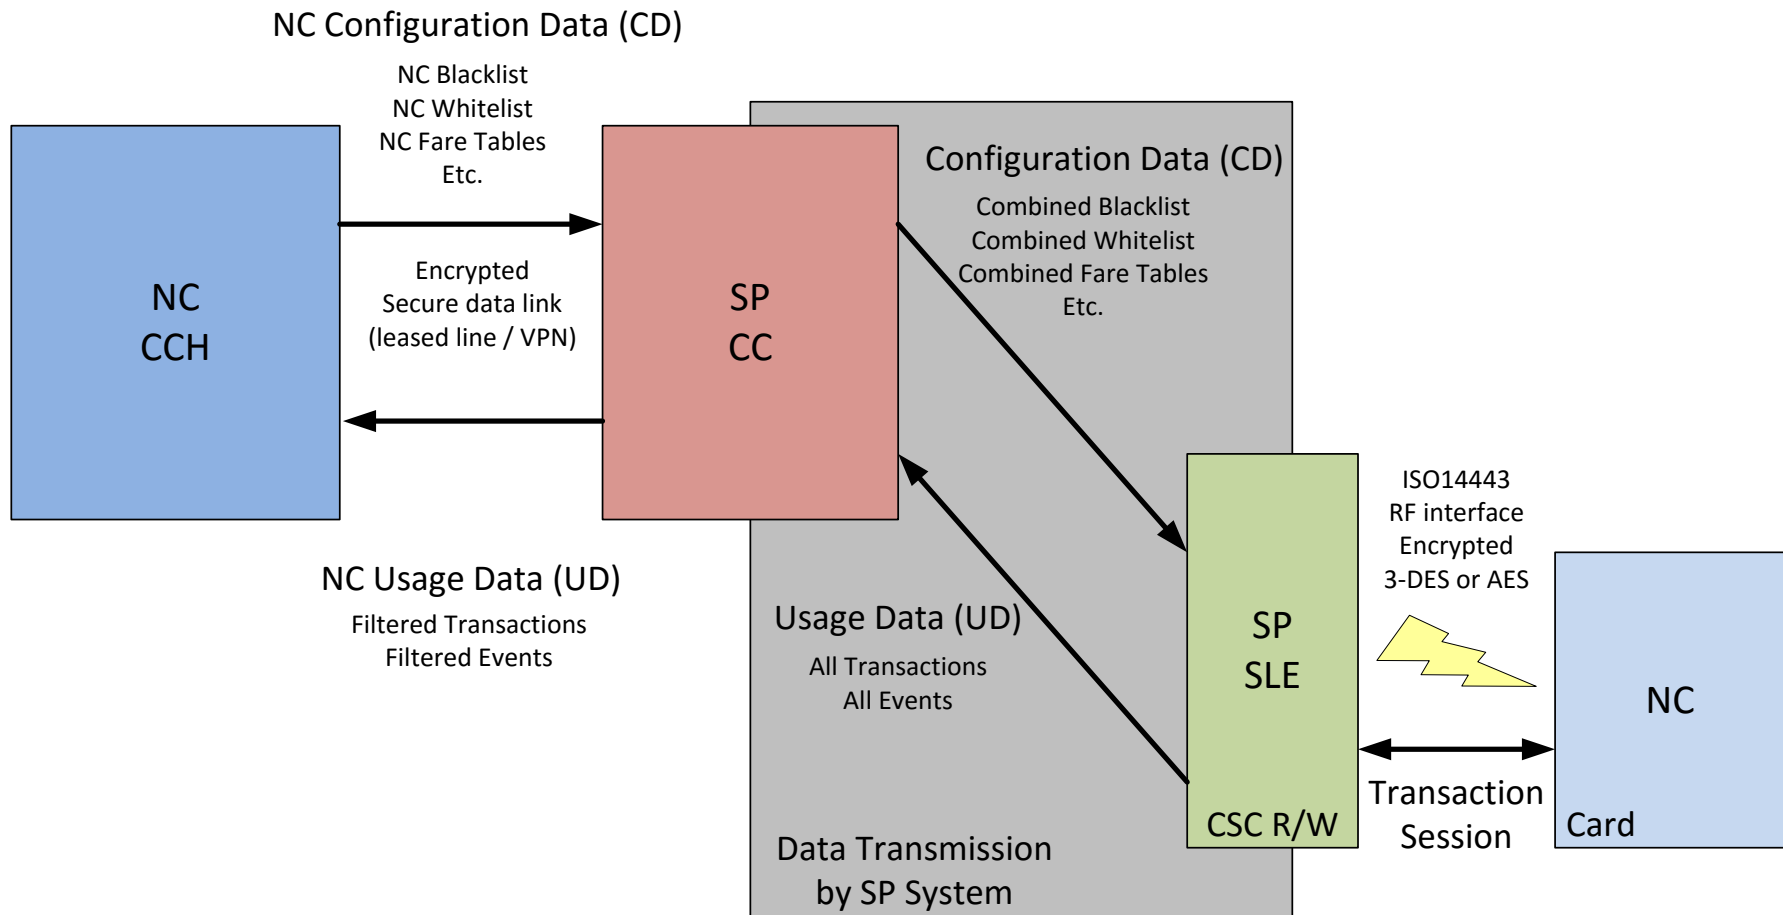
NC Configuration Data (CD)

NC Blacklist
NC Whitelist
NC Fare Tables
Etc.

NC
CCH

Encrypted
Secure data link
(leased line / VPN)

SP
CC

Configuration Data (CD)

Combined Blacklist
Combined Whitelist
Combined Fare Tables
Etc.

NC Usage Data (UD)

Filtered Transactions
Filtered Events

Usage Data (UD)

All Transactions
All Events

SP
SLE

CSC R/W

ISO14443
RF interface
Encrypted
3-DES or AES

NC

Card

Transaction
Session

Data Transmission
by SP System